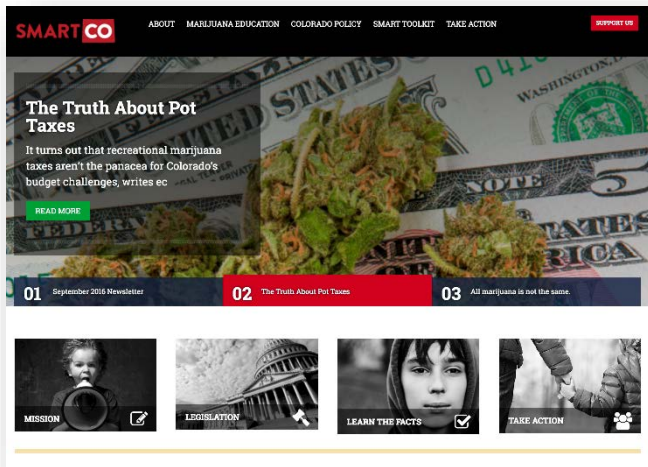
SMART CO

ABOUT MARIJUANA EDUCATION COLORADO POLICY SMART TOOLKIT TAKE ACTION

SUPPORT US

The Truth About Pot Taxes

It turns out that recreational marijuana taxes aren't the panacea for Colorado's budget challenges, writes ec

READ MORE

01 September 2016 Newsletter

02 The Truth About Pot Taxes

03 All marijuana is not the same.

MISSION

LEGISLATION

LEARN THE FACTS

TAKE ACTION